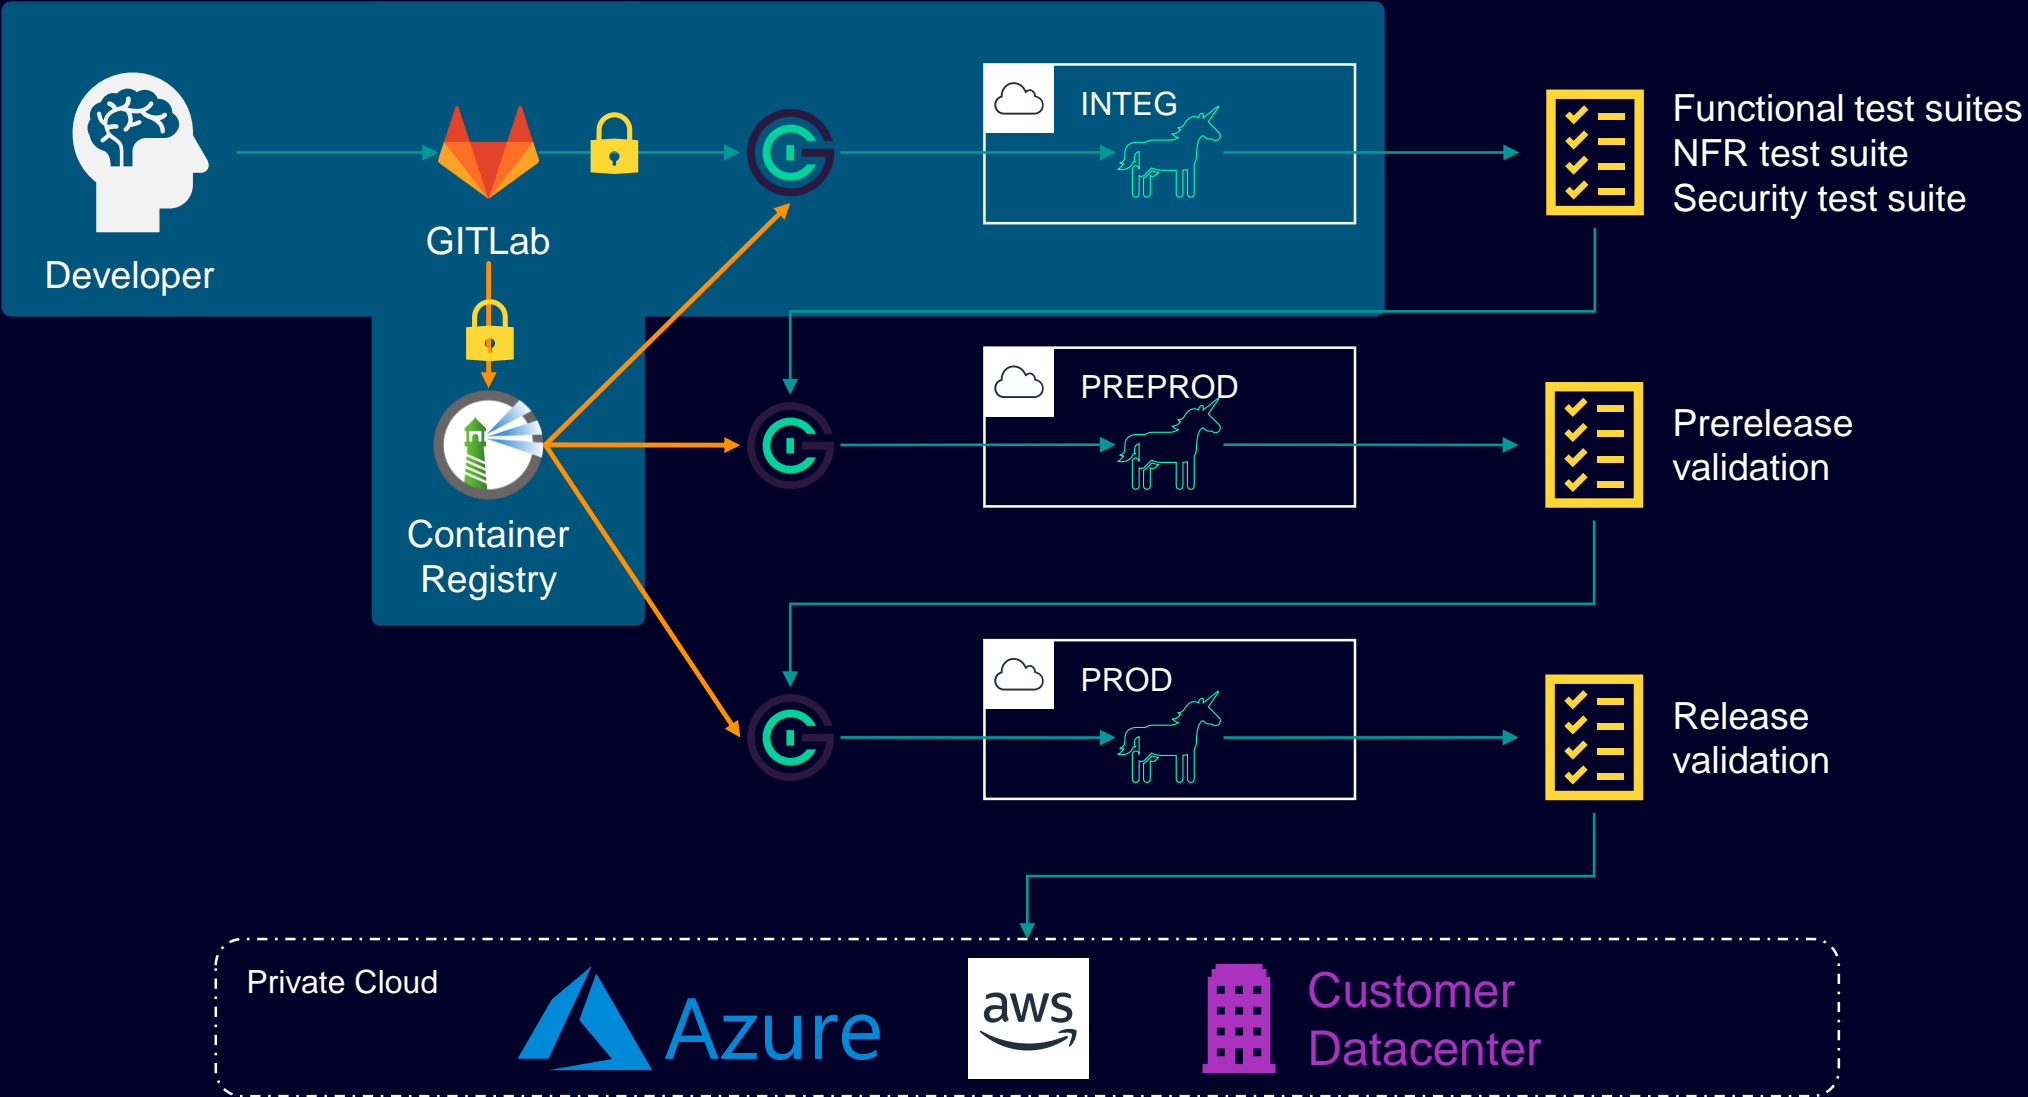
Developer

GITLab

INTEG

Functional test suites
NFR test suite
Security test suite

Container Registry

PREPROD

Prerelease validation

PROD

Release validation

Private Cloud

Azure

aws

Customer Datacenter